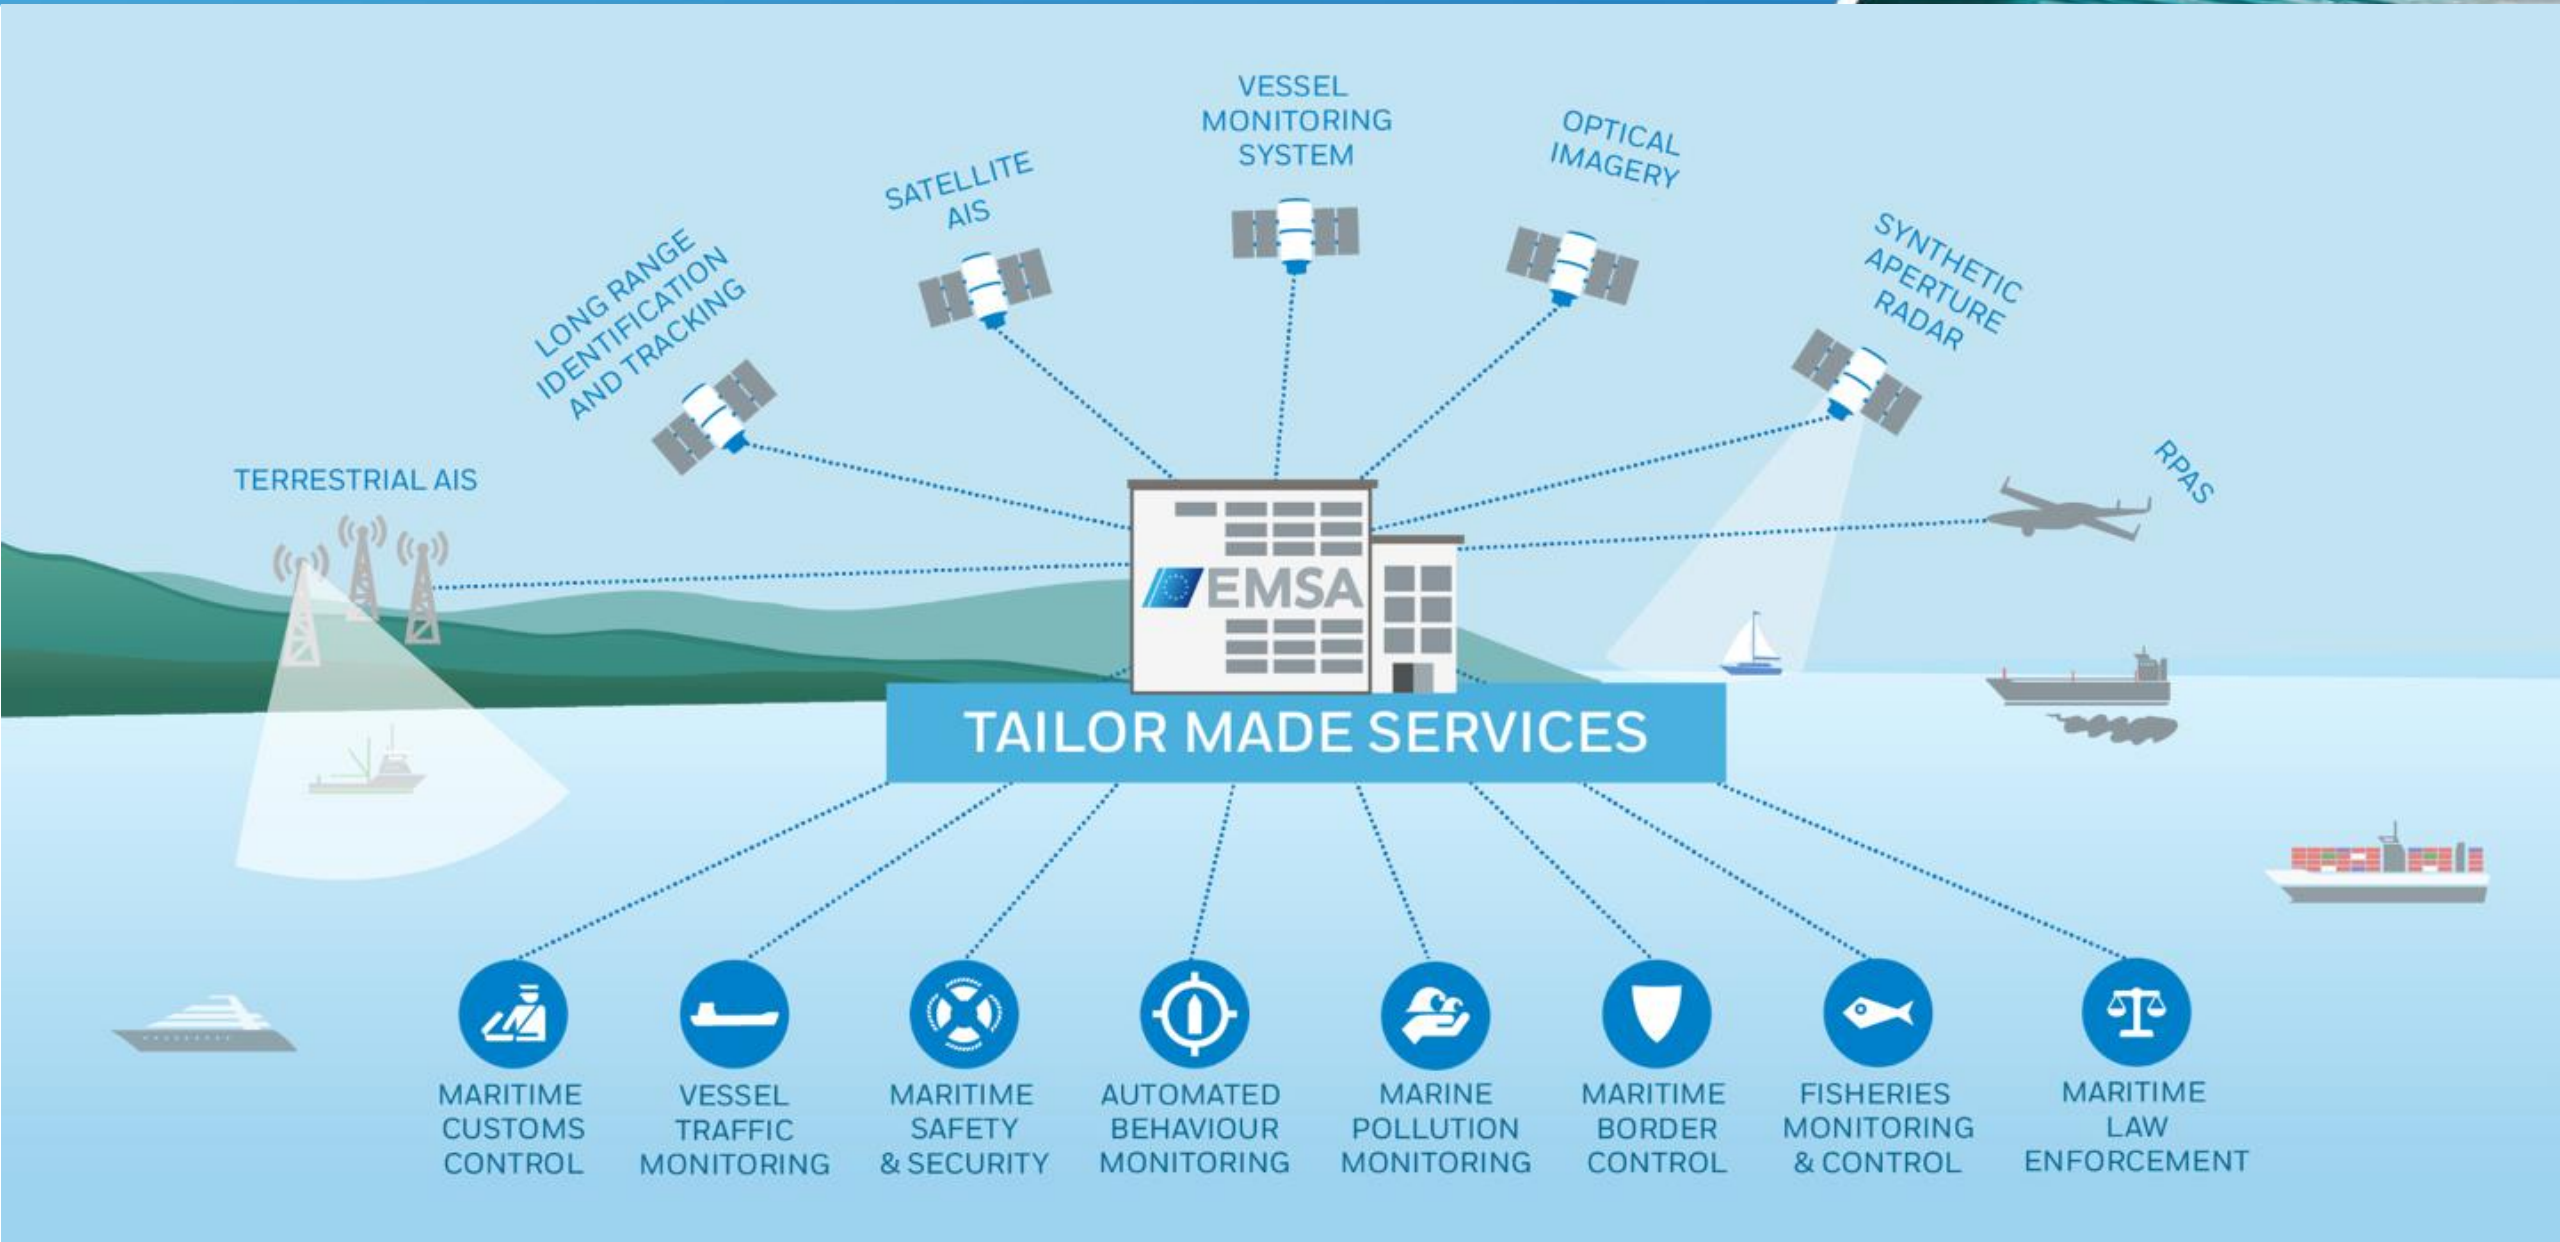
VESSEL MONITORING SYSTEM

SATELLITE AIS

OPTICAL IMAGERY

LONG RANGE IDENTIFICATION AND TRACKING

SYNTHETIC APERTURE RADAR

TERRESTRIAL AIS

RPAS

EMSA

TAILOR MADE SERVICES

MARITIME CUSTOMS CONTROL

VESSEL TRAFFIC MONITORING

MARITIME SAFETY & SECURITY

AUTOMATED BEHAVIOUR MONITORING

MARINE POLLUTION MONITORING

MARITIME BORDER CONTROL

FISHERIES MONITORING & CONTROL

MARITIME LAW ENFORCEMENT